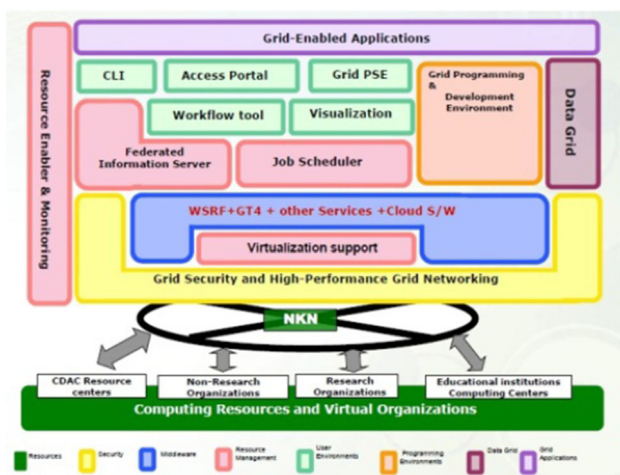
Grid-Enabled Applications

Resource Enabler & Monitoring

CLI

Access Portal

Grid PSE

Grid Programming & Development Environment

Data Grid

Workflow tool

Visualization

Federated Information Server

Job Scheduler

WSRF+GT4 + other Services +Cloud S/W

Virtualization support

Grid Security and High-Performance Grid Networking

NKN

CDAC Resource centers

Non-Research Organizations

Research Organizations

Educational institutions Computing Centers

Computing Resources and Virtual Organizations

Resources | Security | Middleware | Resource Management | User Environments | Programming Environments | Data Grid | Grid Applications